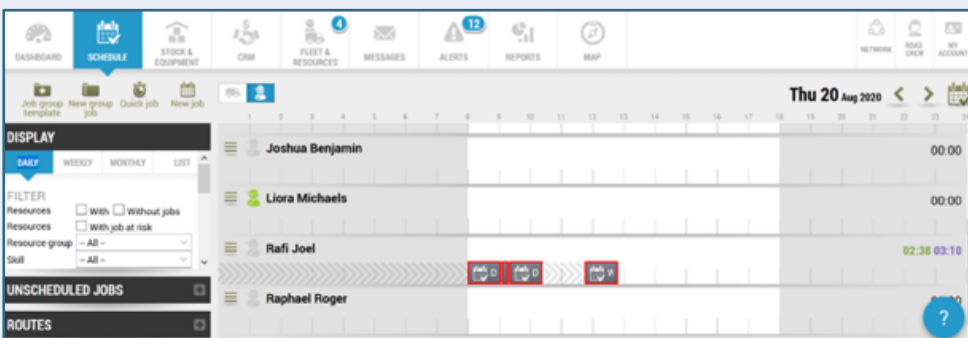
DASHBOARD SCHEDULE STOCK & EQUIPMENT CRM 4 FLEET & RESOURCES MESSAGES 12 ALERTS REPORTS MAP NETWORK ROAD CREW MY ACCOUNT

Job group template New group job Quick job New job

Thu 20 Aug 2020

1 2 3 4 5 6 7 8 9 10 11 12 13 14 15 16 17 18 19 20 21 22 23 24

DISPLAY

DAILY WEEKLY MONTHLY LIST

FILTER
Resources With Without jobs
Resources With job at risk
Resource group – All –
Skill – All –

UNSCHEDULED JOBS

ROUTES

Joshua Benjamin 00:00

Liora Michaels 00:00

Rafi Joel 02:38 03:10

D D W

Raphael Roger

?